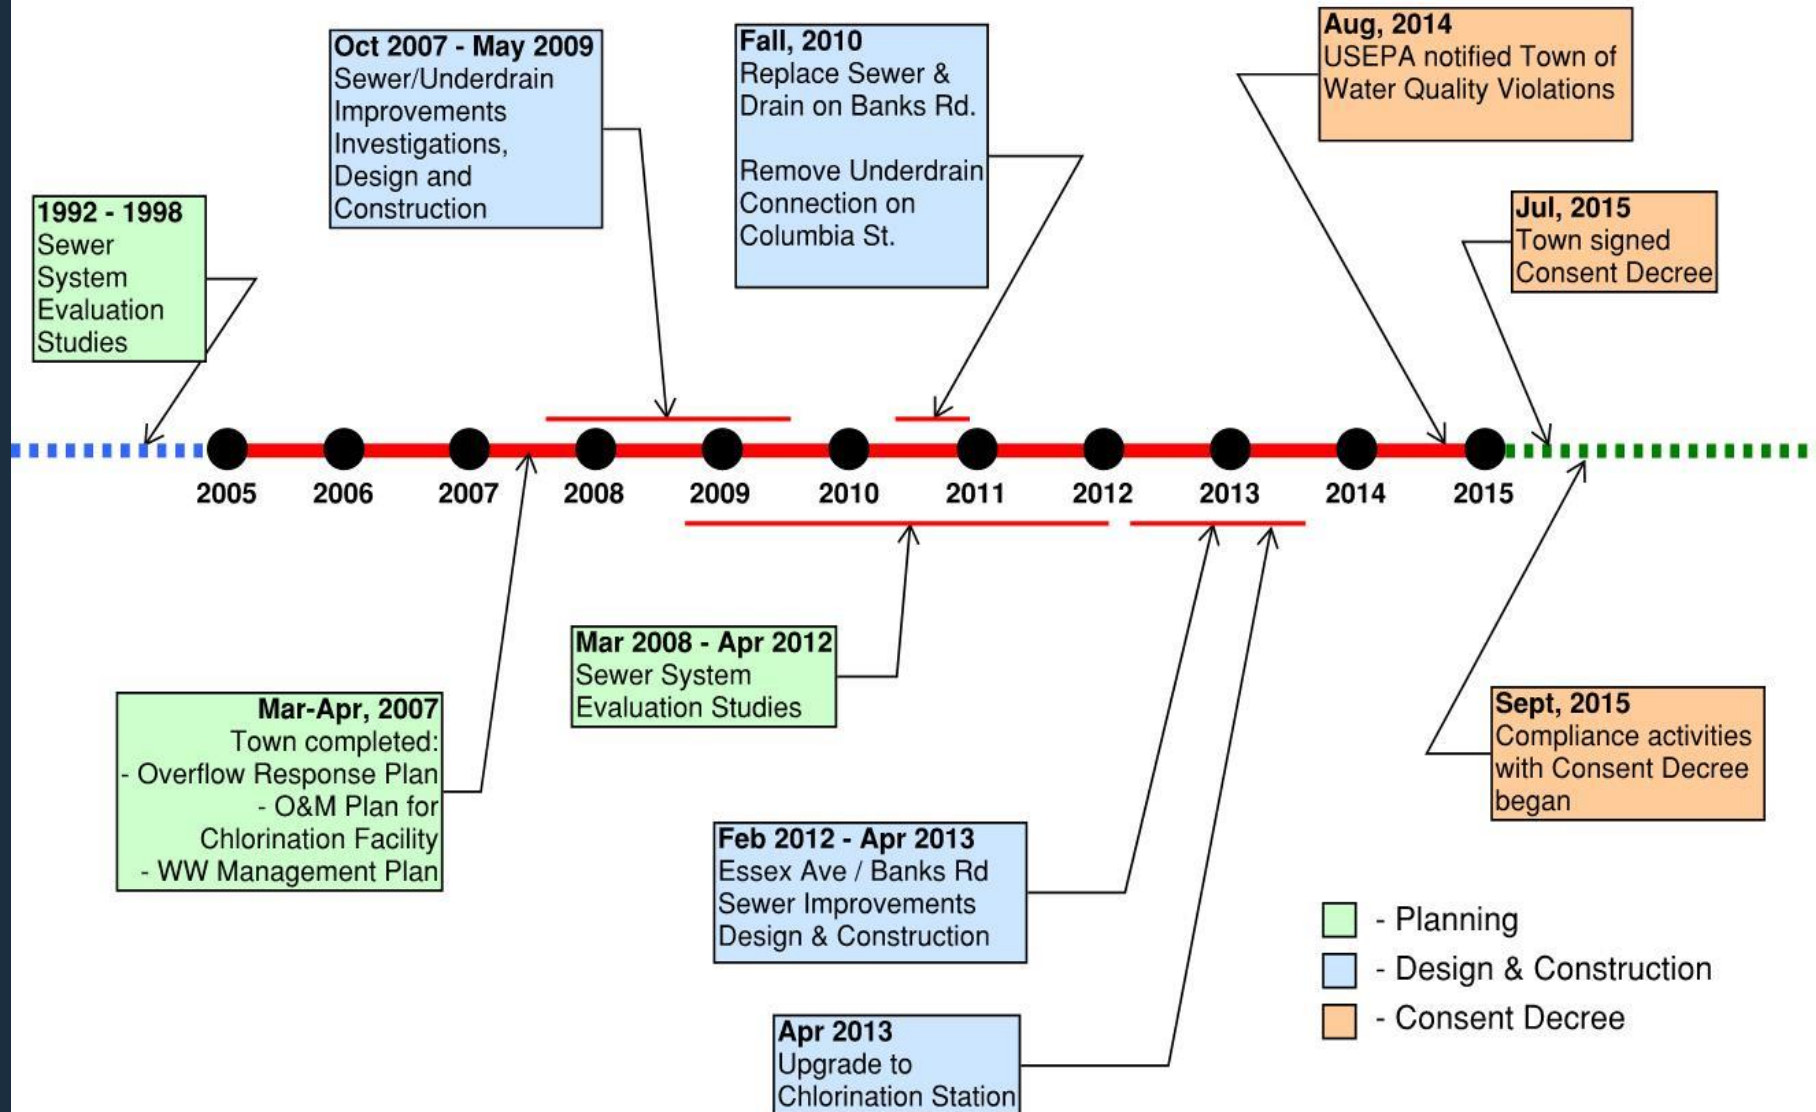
Oct 2007 - May 2009
Sewer/Underdrain Improvements Investigations, Design and Construction

Fall, 2010
Replace Sewer & Drain on Banks Rd.

Remove Underdrain Connection on Columbia St.

Aug, 2014
USEPA notified Town of Water Quality Violations

Jul, 2015
Town signed Consent Decree

1992 - 1998
Sewer System Evaluation Studies

2005 2006 2007 2008 2009 2010 2011 2012 2013 2014 2015

Mar 2008 - Apr 2012
Sewer System Evaluation Studies

Mar-Apr, 2007
Town completed:
- Overflow Response Plan
- O&M Plan for Chlorination Facility
- WW Management Plan

Sept, 2015
Compliance activities with Consent Decree began

Feb 2012 - Apr 2013
Essex Ave / Banks Rd Sewer Improvements Design & Construction

- Planning
- Design & Construction
- Consent Decree

Apr 2013
Upgrade to Chlorination Station